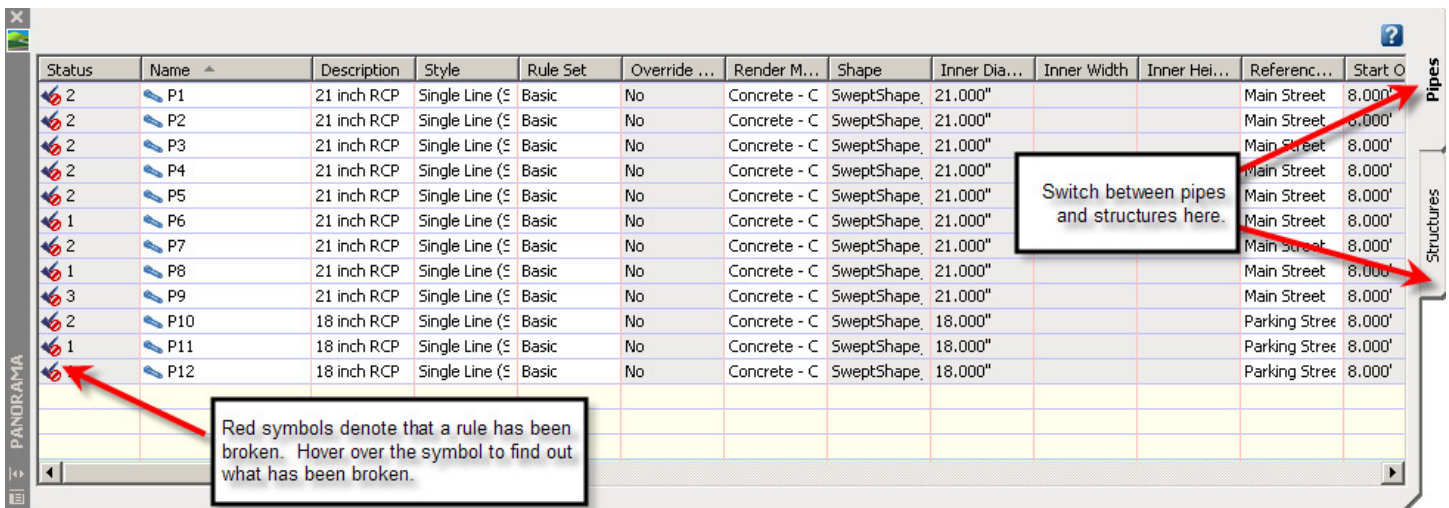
PANORAMA

| Status | Name | Description | Style | Rule Set | Override ... | Render M... | Shape | Inner Dia... | Inner Width | Inner Hei... | Referenc... | Start O |
|---|---|---|---|---|---|---|---|---|---|---|---|---|
| 2 | P1 | 21 inch RCP | Single Line (S | Basic | No | Concrete - C | SweptShape | 21.000" | | | Main Street | 8.000' |
| 2 | P2 | 21 inch RCP | Single Line (S | Basic | No | Concrete - C | SweptShape | 21.000" | | | Main Street | 8.000' |
| 2 | P3 | 21 inch RCP | Single Line (S | Basic | No | Concrete - C | SweptShape | 21.000" | | | Main Street | 8.000' |
| 2 | P4 | 21 inch RCP | Single Line (S | Basic | No | Concrete - C | SweptShape | 21.000" | | | Main Street | 8.000' |
| 2 | P5 | 21 inch RCP | Single Line (S | Basic | No | Concrete - C | SweptShape | 21.000" | | | Main Street | 8.000' |
| 1 | P6 | 21 inch RCP | Single Line (S | Basic | No | Concrete - C | SweptShape | 21.000" | | | Main Street | 8.000' |
| 2 | P7 | 21 inch RCP | Single Line (S | Basic | No | Concrete - C | SweptShape | 21.000" | | | Main Street | 8.000' |
| 1 | P8 | 21 inch RCP | Single Line (S | Basic | No | Concrete - C | SweptShape | 21.000" | | | Main Street | 8.000' |
| 3 | P9 | 21 inch RCP | Single Line (S | Basic | No | Concrete - C | SweptShape | 21.000" | | | Main Street | 8.000' |
| 2 | P10 | 18 inch RCP | Single Line (S | Basic | No | Concrete - C | SweptShape | 18.000" | | | Parking Stree | 8.000' |
| 1 | P11 | 18 inch RCP | Single Line (S | Basic | No | Concrete - C | SweptShape | 18.000" | | | Parking Stree | 8.000' |
| | P12 | 18 inch RCP | Single Line (S | Basic | No | Concrete - C | SweptShape | 18.000" | | | Parking Stree | 8.000' |

Pipes

Structures

Switch between pipes and structures here.

Red symbols denote that a rule has been broken. Hover over the symbol to find out what has been broken.